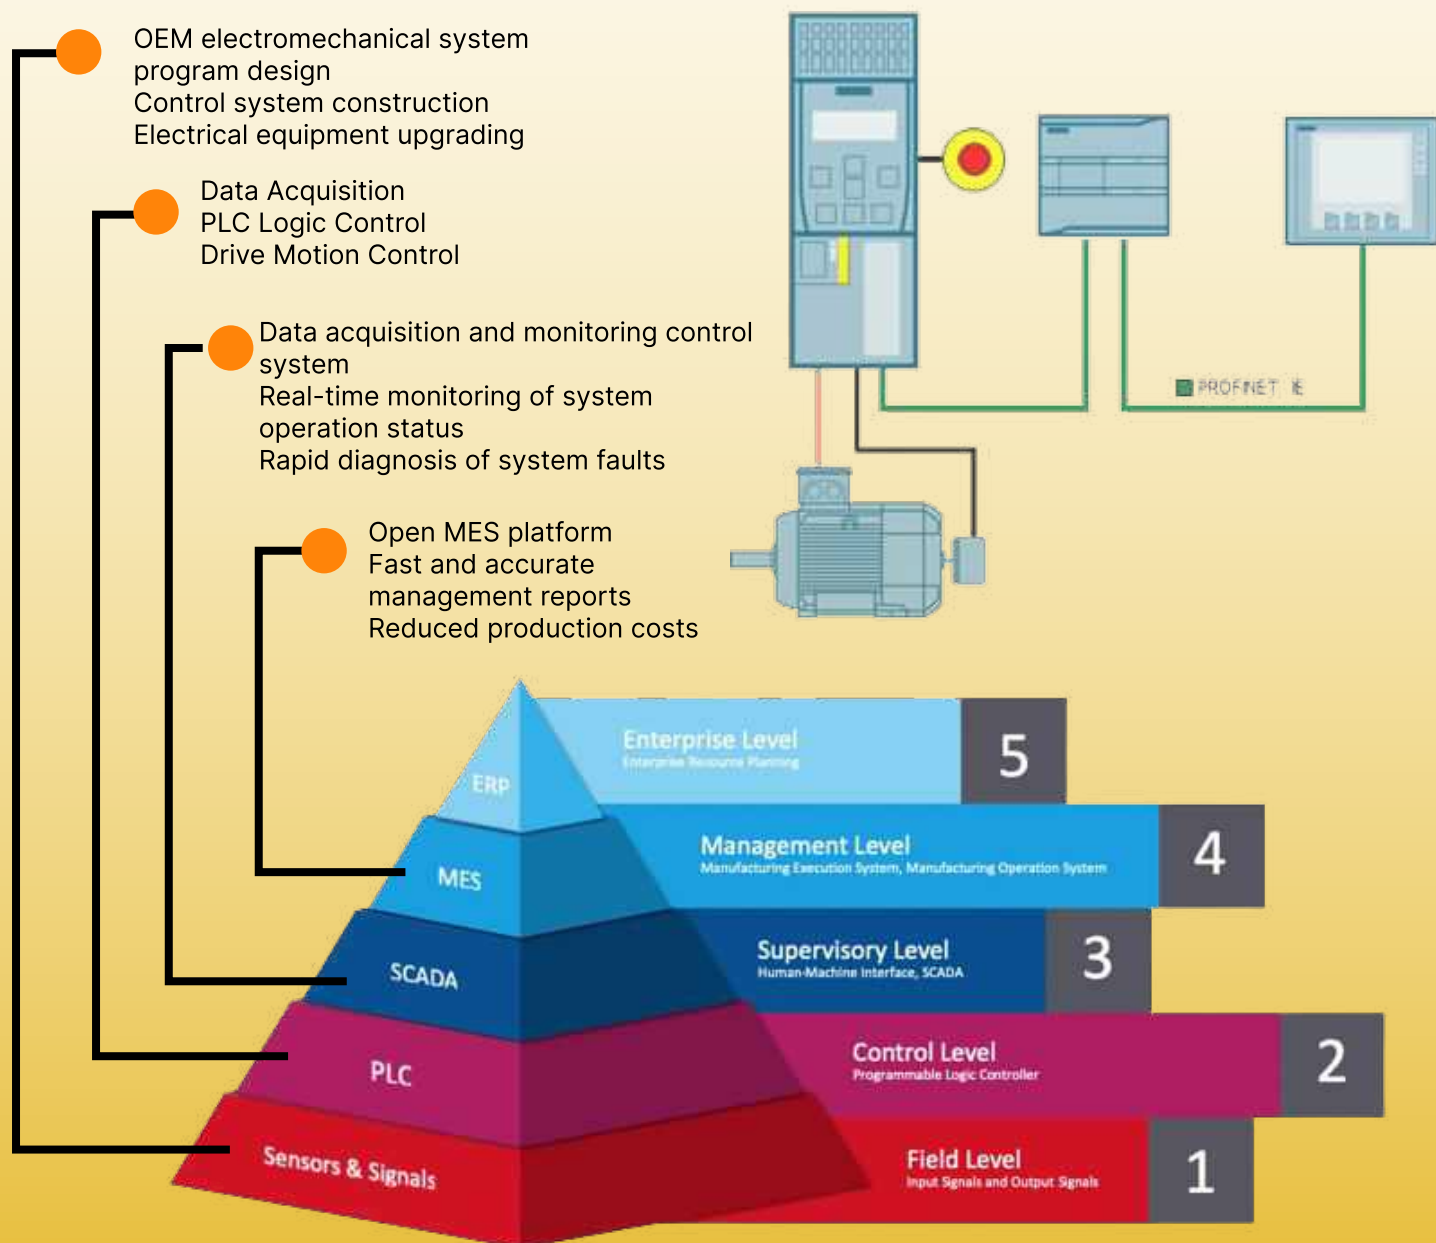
OEM electromechanical system program design
Control system construction
Electrical equipment upgrading

Data Acquisition
PLC Logic Control
Drive Motion Control

Data acquisition and monitoring control system
Real-time monitoring of system operation status
Rapid diagnosis of system faults

Open MES platform
Fast and accurate management reports
Reduced production costs

PROFINET IE

ERP
Enterprise Level
Enterprise Resource Planning
5

MES
Management Level
Manufacturing Execution System, Manufacturing Operation System
4

SCADA
Supervisory Level
Human-Machine Interface, SCADA
3

PLC
Control Level
Programmable Logic Controller
2

Sensors & Signals
Field Level
Input Signals and Output Signals
1